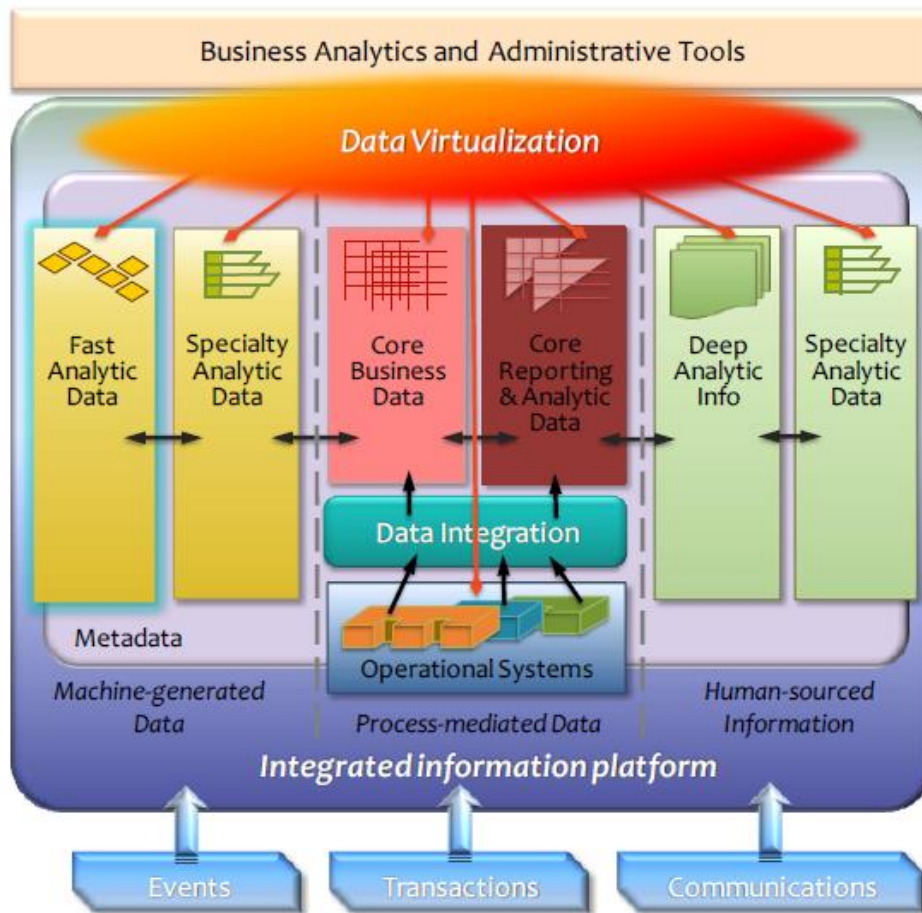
Business Analytics and Administrative Tools

Data Virtualization

Fast Analytic Data

Specialty Analytic Data

Core Business Data

Core Reporting & Analytic Data

Deep Analytic Info

Specialty Analytic Data

Data Integration

Metadata

Operational Systems

Machine-generated Data

Process-mediated Data

Human-sourced Information

Integrated information platform

Events

Transactions

Communications